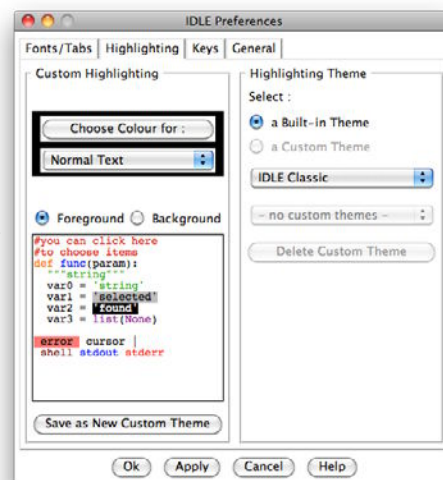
IDLE Preferences

Fonts/Tabs | Highlighting | Keys | General

Custom Highlighting

Choose Colour for :

Normal Text

Foreground Background

#you can click here
#to choose items
def func(param):
"""string"""
var0 = 'string'
var1 = 'selected'
var2 = 'found'
var3 = list(None)

error cursor |
shell stdout stderr

Save as New Custom Theme

Highlighting Theme

Select :

a Built-in Theme

a Custom Theme

IDLE Classic

- no custom themes -

Delete Custom Theme

Ok Apply Cancel Help